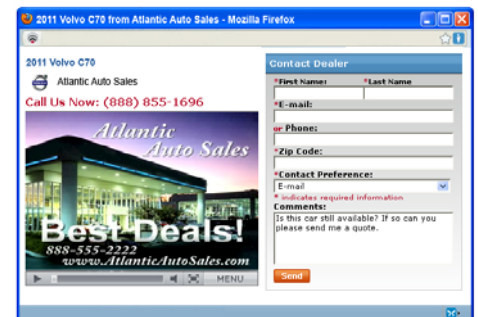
2011 Volvo C70 from Atlantic Auto Sales - Mozilla Firefox

2011 Volvo C70

Atlantic Auto Sales

Call Us Now: (888) 855-1696

Atlantic Auto Sales

Best Deals!

888-555-2222

www.AtlanticAutoSales.com

MENU

Contact Dealer

*First Name: *Last Name

*E-mail:

or Phone:

*Zip Code:

*Contact Preference:

E-mail

* indicates required information

Comments:

Is this car still available? If so can you please send me a quote.

Send